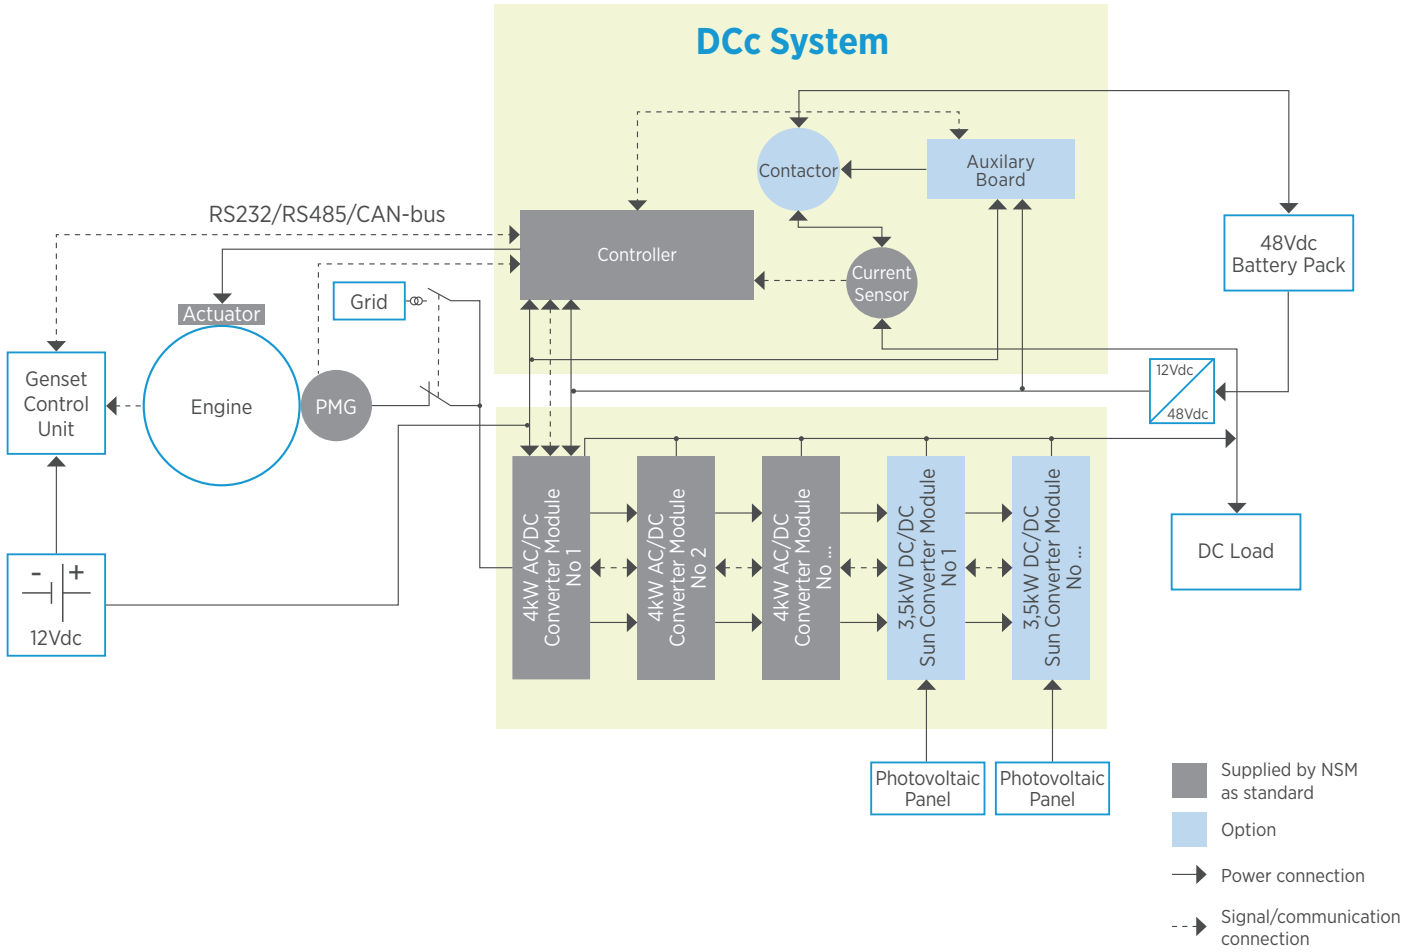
DCc System

Contactor

Auxilary Board

RS232/RS485/CAN-bus

Controller

Current Sensor

48Vdc Battery Pack

Actuator

Grid

Genset Control Unit

Engine

PMG

12Vdc

48Vdc

DC Load

- +

12Vdc

4kW AC/DC Converter Module No 1

4kW AC/DC Converter Module No 2

4kW AC/DC Converter Module No ...

3,5kW DC/DC Sun Converter Module No 1

3,5kW DC/DC Sun Converter Module No ...

Photovoltaic Panel

Photovoltaic Panel

Supplied by NSM as standard

Option

Power connection

Signal/communication connection